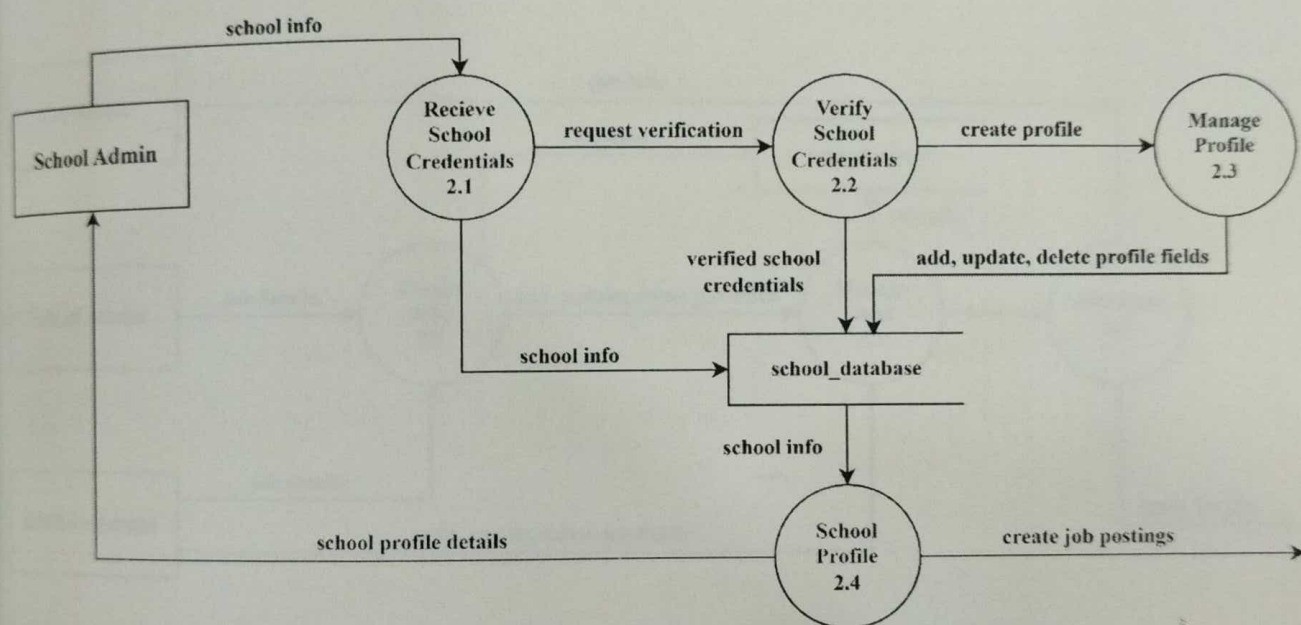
school info

School Admin

Recieve School Credentials 2.1

request verification

Verify School Credentials 2.2

create profile

Manage Profile 2.3

verified school credentials

add, update, delete profile fields

school info

school_database

school info

school profile details

School Profile 2.4

create job postings